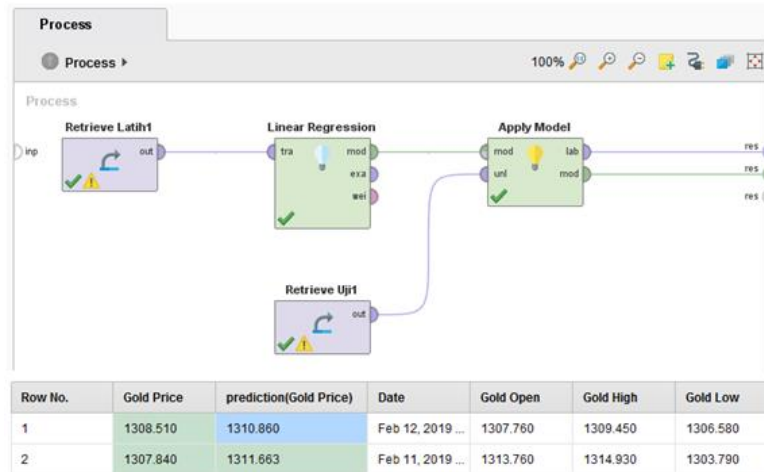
Process

Process ▸

100%

Process

Retrieve Latih1

inp

out

Linear Regression

tra

mod

exa

wei

Apply Model

mod

unl

lab

mod

res

res

res

Retrieve Uji1

out

| Row No. | Gold Price | prediction(Gold Price) | Date | Gold Open | Gold High | Gold Low |
|---|---|---|---|---|---|---|
| 1 | 1308.510 | 1310.860 | Feb 12, 2019 ... | 1307.760 | 1309.450 | 1306.580 |
| 2 | 1307.840 | 1311.663 | Feb 11, 2019 ... | 1313.760 | 1314.930 | 1303.790 |